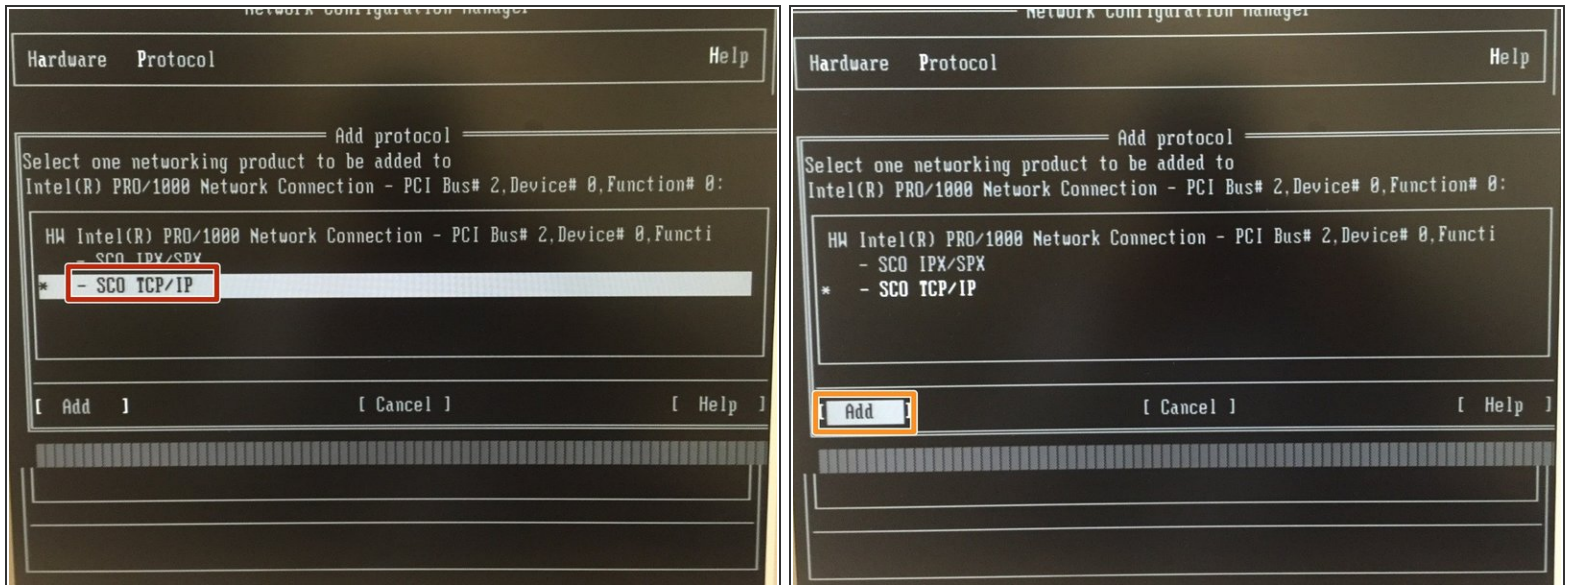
Network Configuration Manager

Hardware Protocol Help

Add protocol

Select one networking product to be added to Intel(R) PRO/1000 Network Connection - PCI Bus# 2,Device# 0,Function# 0:

HW Intel(R) PRO/1000 Network Connection - PCI Bus# 2,Device# 0,Functi
- SCO IPX/SPX
* - SCO TCP/IP

[ Add ] [ Cancel ] [ Help ]

Network Configuration Manager

Hardware Protocol Help

Add protocol

Select one networking product to be added to Intel(R) PRO/1000 Network Connection - PCI Bus# 2,Device# 0,Function# 0:

HW Intel(R) PRO/1000 Network Connection - PCI Bus# 2,Device# 0,Functi
- SCO IPX/SPX
* - SCO TCP/IP

[ Add ] [ Cancel ] [ Help ]